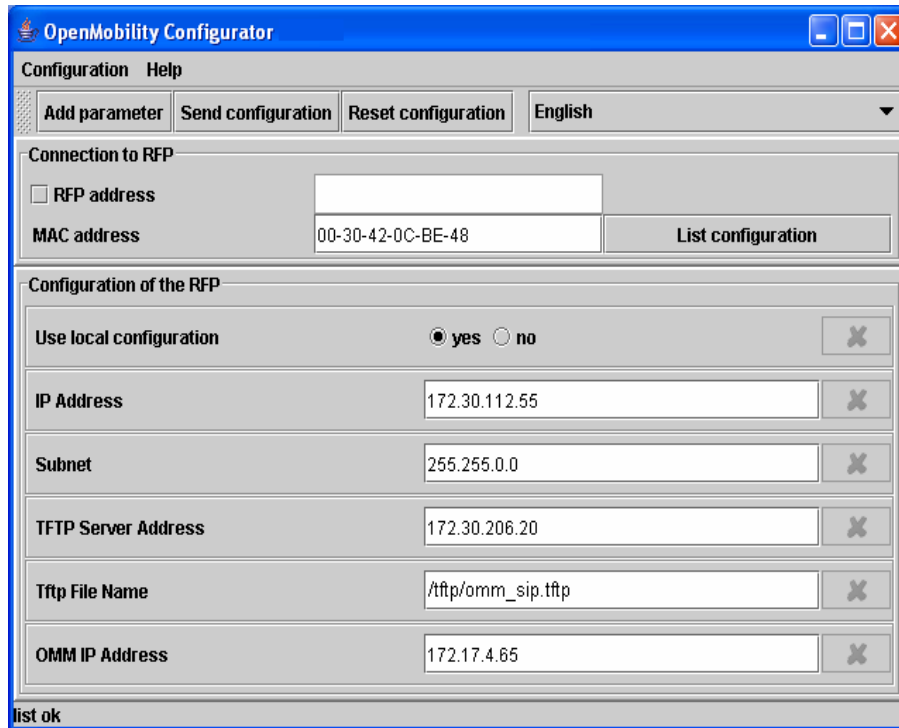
OpenMobility Configurator

Configuration Help

Add parameter | Send configuration | Reset configuration | English

Connection to RFP

RFP address

MAC address 00-30-42-0C-BE-48 List configuration

Configuration of the RFP

Use local configuration yes no

IP Address 172.30.112.55

Subnet 255.255.0.0

TFTP Server Address 172.30.206.20

Tftp File Name /tftp/omm_sip.tftp

OMM IP Address 172.17.4.65

list ok